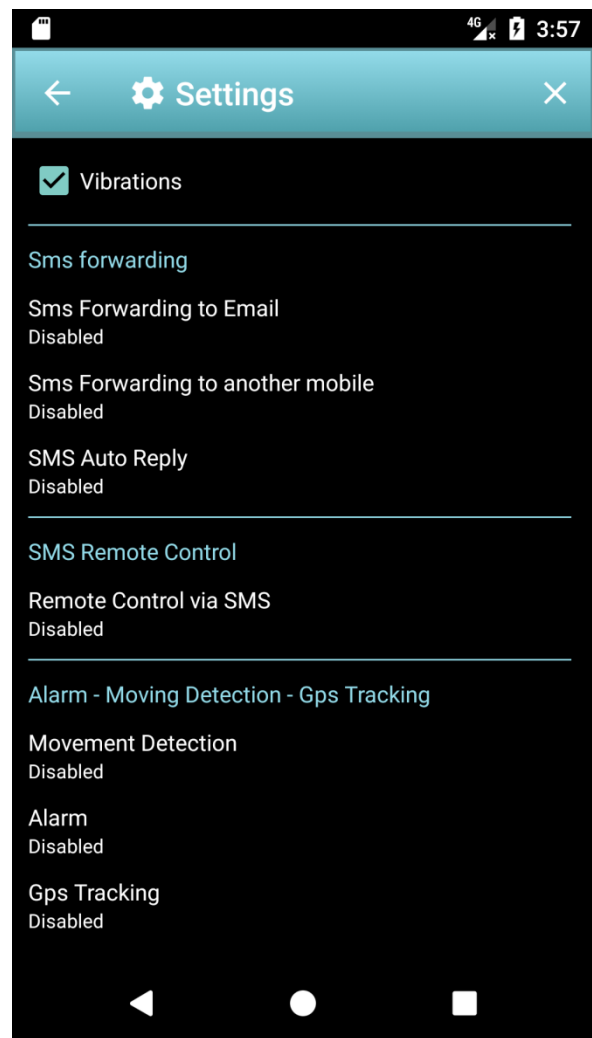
4G 3:57

Settings

Vibrations

Sms forwarding

Sms Forwarding to Email
Disabled

Sms Forwarding to another mobile
Disabled

SMS Auto Reply
Disabled

SMS Remote Control

Remote Control via SMS
Disabled

Alarm - Moving Detection - Gps Tracking

Movement Detection
Disabled

Alarm
Disabled

Gps Tracking
Disabled